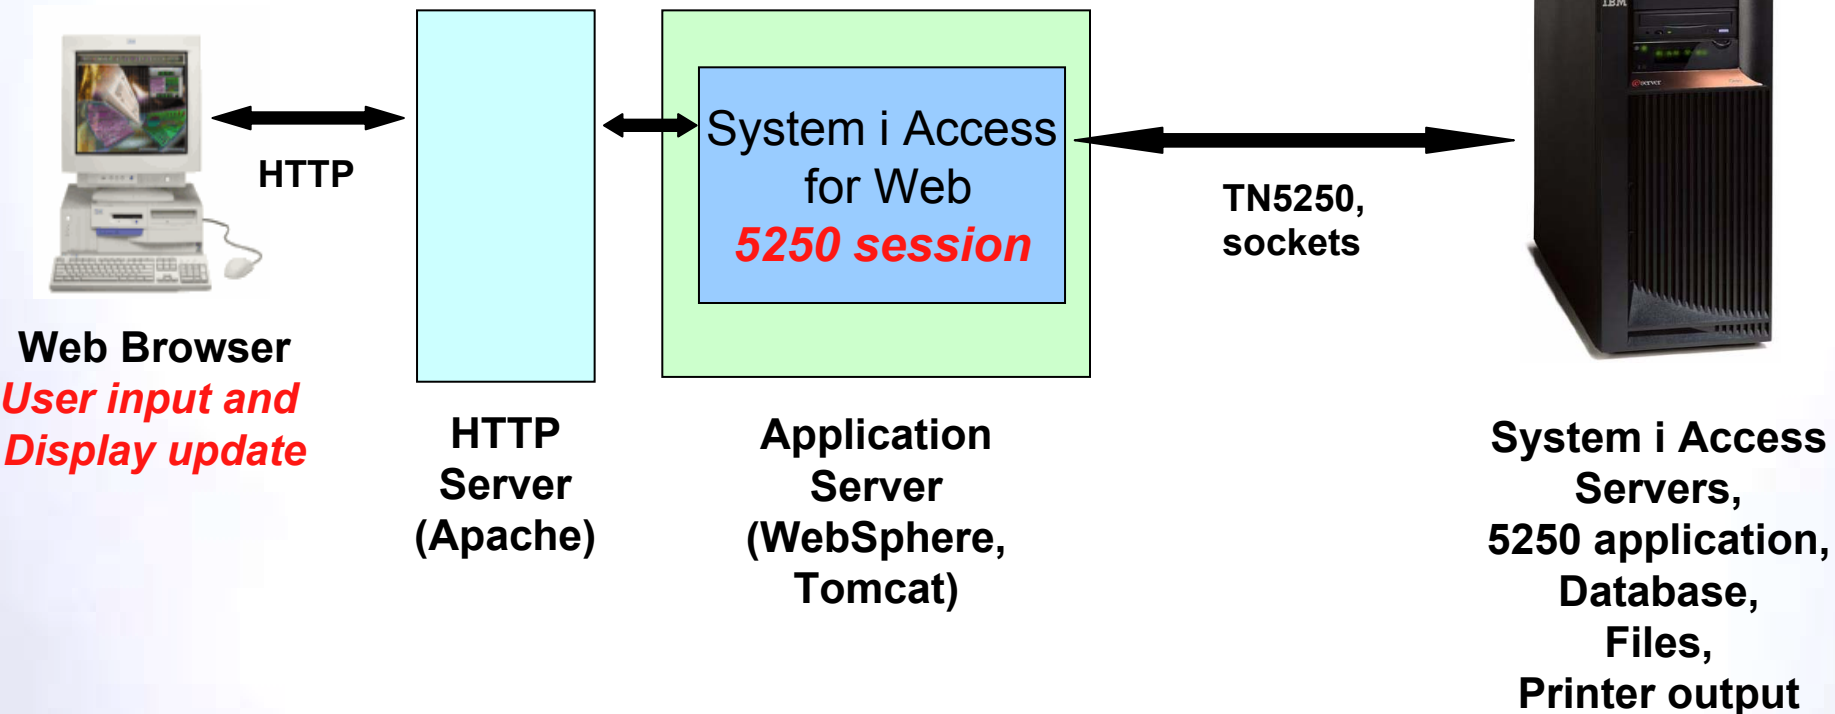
HTTP

System i Access for Web
5250 session

TN5250, sockets

IBM

Web Browser
User input and Display update

HTTP Server (Apache)

Application Server (WebSphere, Tomcat)

System i Access Servers, 5250 application, Database, Files, Printer output